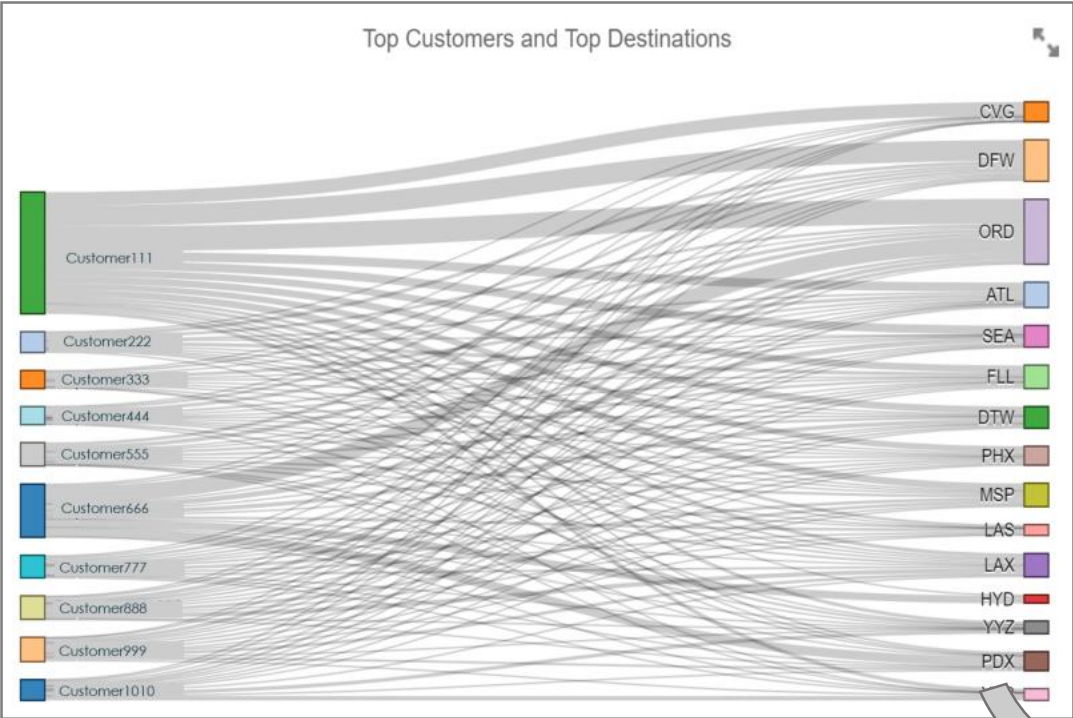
Top Customers and Top Destinations

Customer111
Customer222
Customer333
Customer444
Customer555
Customer666
Customer777
Customer888
Customer999
Customer1010

CVG
DFW
ORD
ATL
SEA
FLL
DTW
PHX
MSP
LAS
LAX
HYD
YYZ
PDX
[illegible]